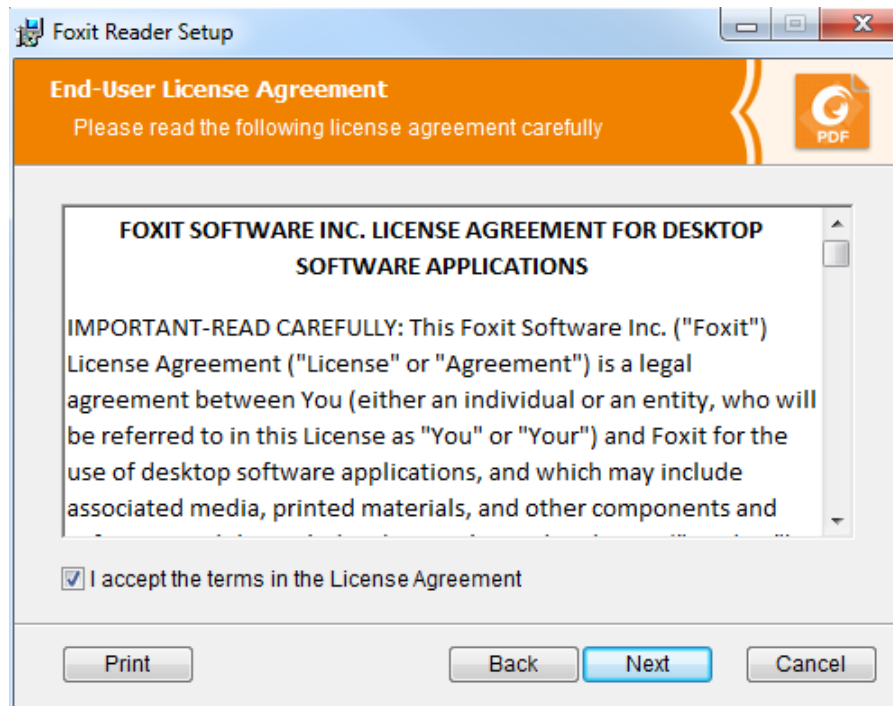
Foxit Reader Setup

End-User License Agreement
Please read the following license agreement carefully

PDF

FOXIT SOFTWARE INC. LICENSE AGREEMENT FOR DESKTOP SOFTWARE APPLICATIONS

IMPORTANT-READ CAREFULLY: This Foxit Software Inc. ("Foxit") License Agreement ("License" or "Agreement") is a legal agreement between You (either an individual or an entity, who will be referred to in this License as "You" or "Your") and Foxit for the use of desktop software applications, and which may include associated media, printed materials, and other components and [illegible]

I accept the terms in the License Agreement

Print
Back
Next
Cancel